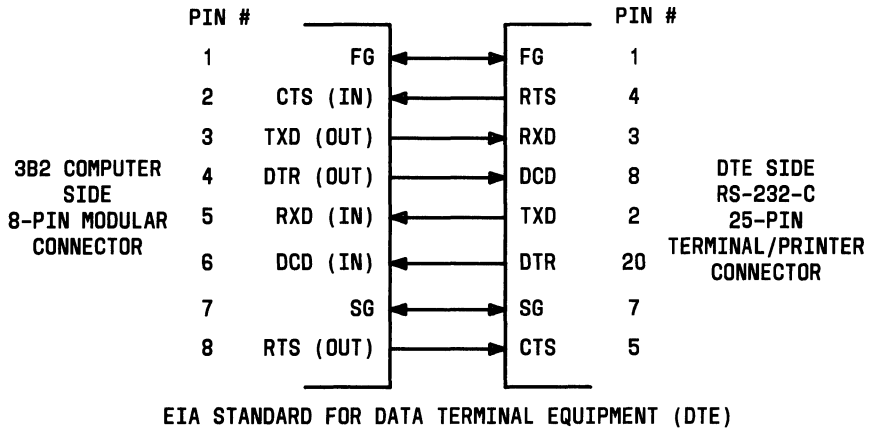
PIN #

3B2 COMPUTER SIDE 8-PIN MODULAR CONNECTOR

| PIN # | | | PIN # |
|---|---|---|---|
| 1 | FG | FG | 1 |
| 2 | CTS (IN) | RTS | 4 |
| 3 | TXD (OUT) | RXD | 3 |
| 4 | DTR (OUT) | DCD | 8 |
| 5 | RXD (IN) | TXD | 2 |
| 6 | DCD (IN) | DTR | 20 |
| 7 | SG | SG | 7 |
| 8 | RTS (OUT) | CTS | 5 |

DTE SIDE RS-232-C 25-PIN TERMINAL/PRINTER CONNECTOR

EIA STANDARD FOR DATA TERMINAL EQUIPMENT (DTE)